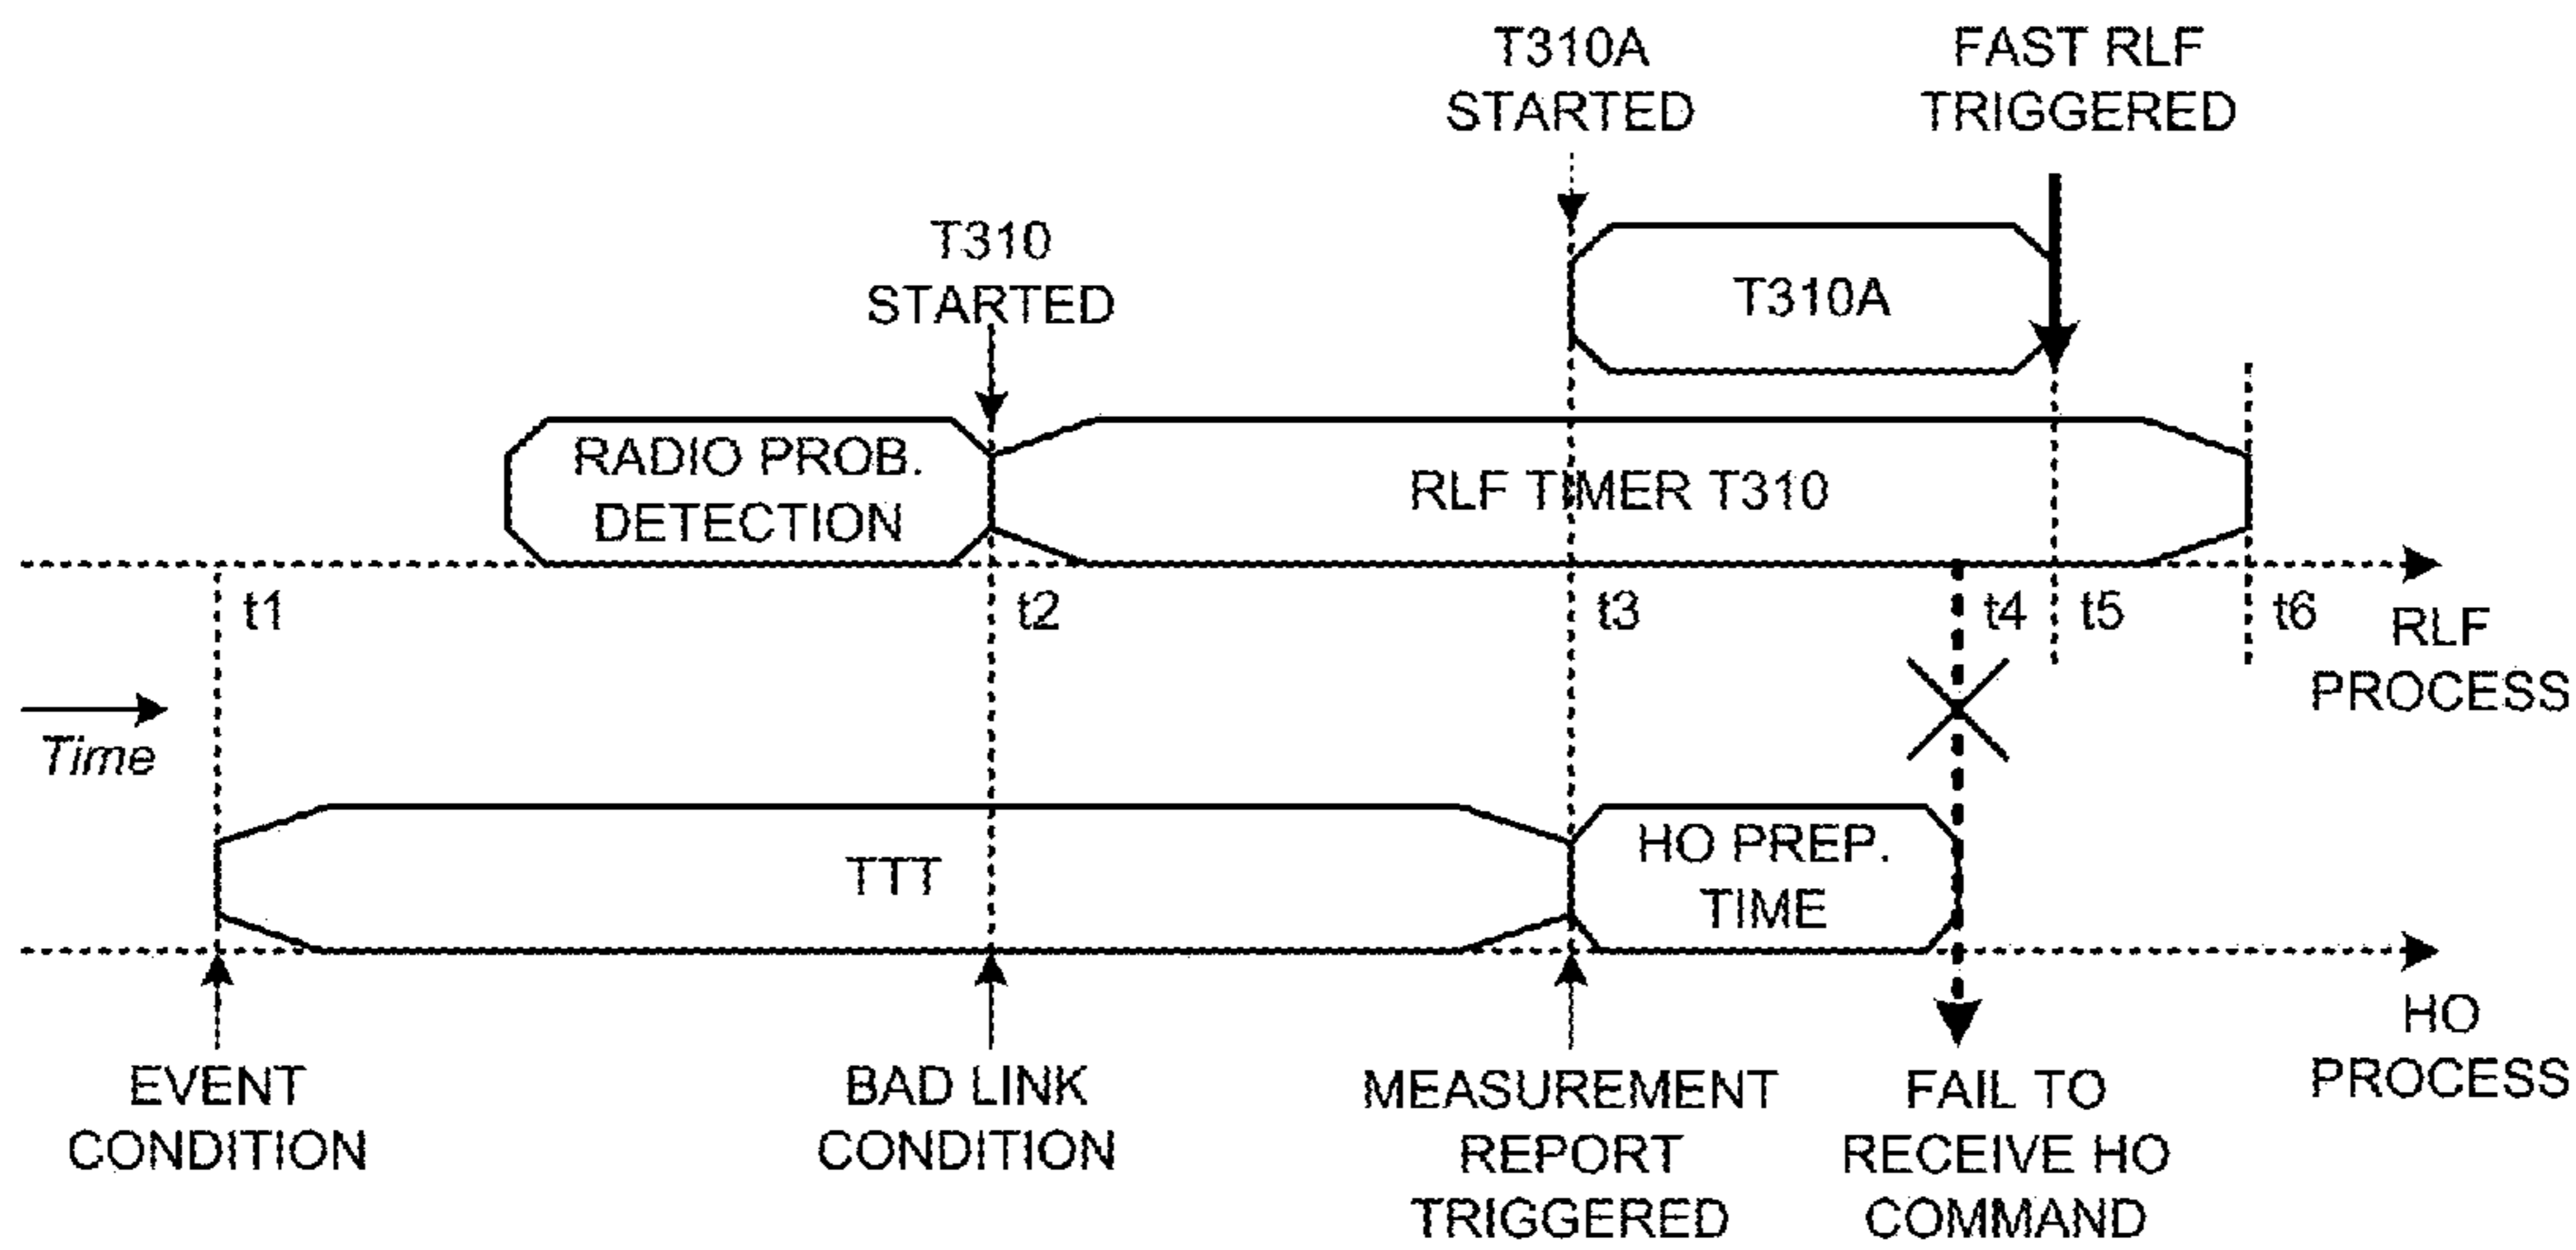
T310A STARTED

FAST RLF TRIGGERED

T310 STARTED

T310A

RADIO PROB. DETECTION

RLF TIMER T310

t1

t2

t3

t4

t5

t6

RLF PROCESS

Time

TTT

HO PREP. TIME

HO PROCESS

EVENT CONDITION

BAD LINK CONDITION

MEASUREMENT REPORT TRIGGERED

FAIL TO RECEIVE HO COMMAND